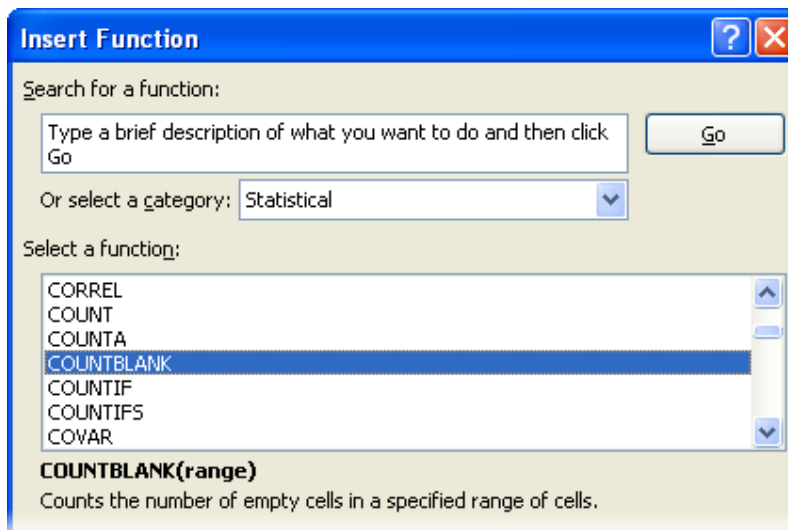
Insert Function

?

Search for a function:

Type a brief description of what you want to do and then click Go

Go

Or select a category: Statistical

Select a function:

CORREL
COUNT
COUNTA
COUNTBLANK
COUNTIF
COUNTIFS
COVAR

COUNTBLANK(range)

Counts the number of empty cells in a specified range of cells.